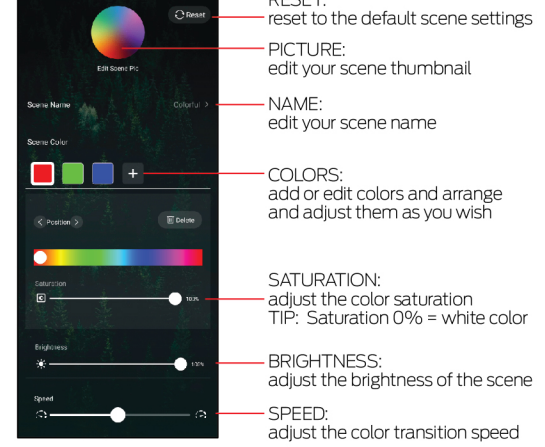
Reset

Edit Scene Pic

Scene Name Colorful >

Scene Color

+

< Position >

Delete

Saturation

100%

Brightness

100%

Speed

RESET:
reset to the default scene settings

PICTURE:
edit your scene thumbnail

NAME:
edit your scene name

COLORS:
add or edit colors and arrange and adjust them as you wish

SATURATION:
adjust the color saturation
TIP: Saturation 0% = white color

BRIGHTNESS:
adjust the brightness of the scene

SPEED:
adjust the color transition speed